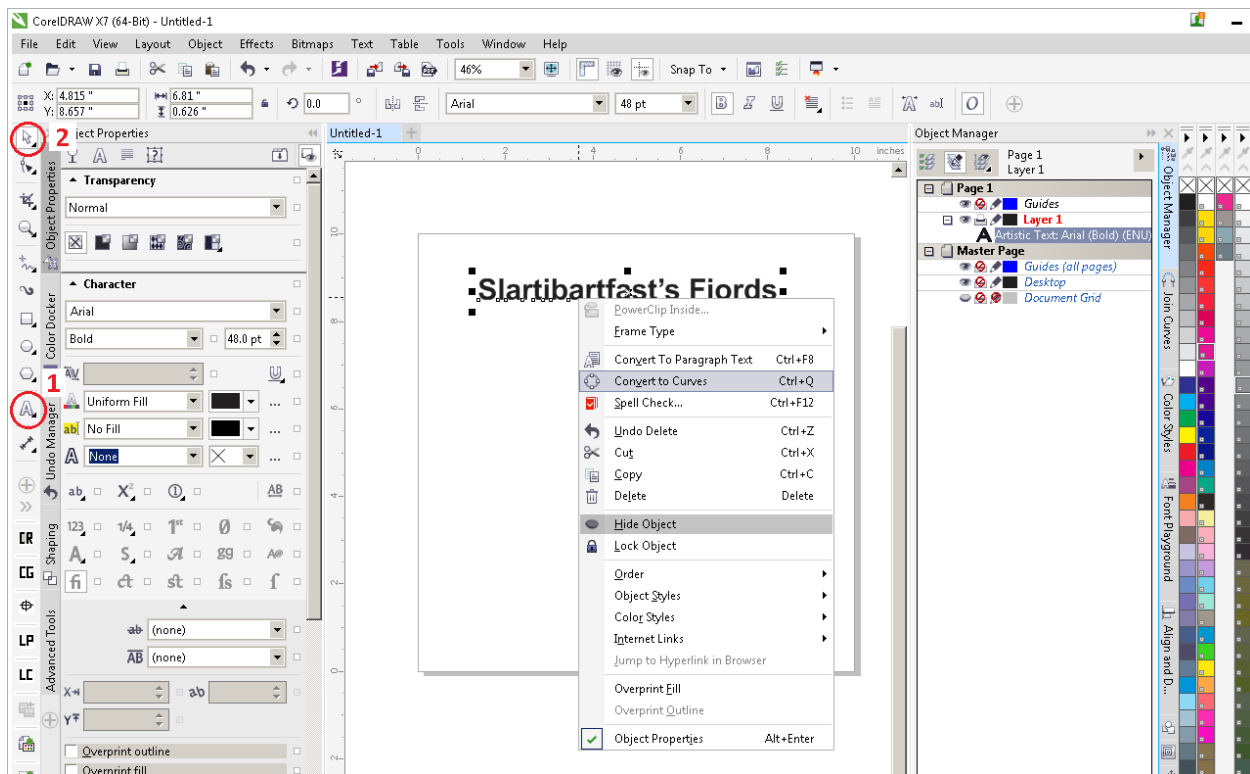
CorelDRAW X7 (64-Bit) - Untitled-1

File Edit View Layout Object Effects Bitmaps Text Table Tools Window Help

46%
Snap To

X: 4.815 "
Y: 8.657 "
6.81 "
0.626 "
0.0
Arial
48 pt

2
Object Properties
Untitled-1
Object Manager

Transparency
Normal

Character
Arial
Bold
48.0 pt

1
Uniform Fill
No Fill
None

(none)
(none)

Overprint outline
Overprint fill

Object Properties
Color Docker
Undo Manager
Shaping
Advanced Tools

inches

Slartibartfast's Fiords

PowerClip Inside...
Frame Type
Convert To Paragraph Text Ctrl+F8
Convert to Curves Ctrl+Q
Spell Check... Ctrl+F12
Undo Delete Ctrl+Z
Cut Ctrl+X
Copy Ctrl+C
Delete Delete
Hide Object
Lock Object
Order
Object Styles
Color Styles
Internet Links
Jump to Hyperlink in Browser
Overprint Fill
Overprint Outline
Object Properties Alt+Enter

Page 1
Layer 1
Page 1
Guides
Layer 1
Artistic Text: Arial (Bold) (ENU)
Master Page
Guides (all pages)
Desktop
Document Grid

Object Manager
Join Curves
Color Styles
Font Playground
Align and D...